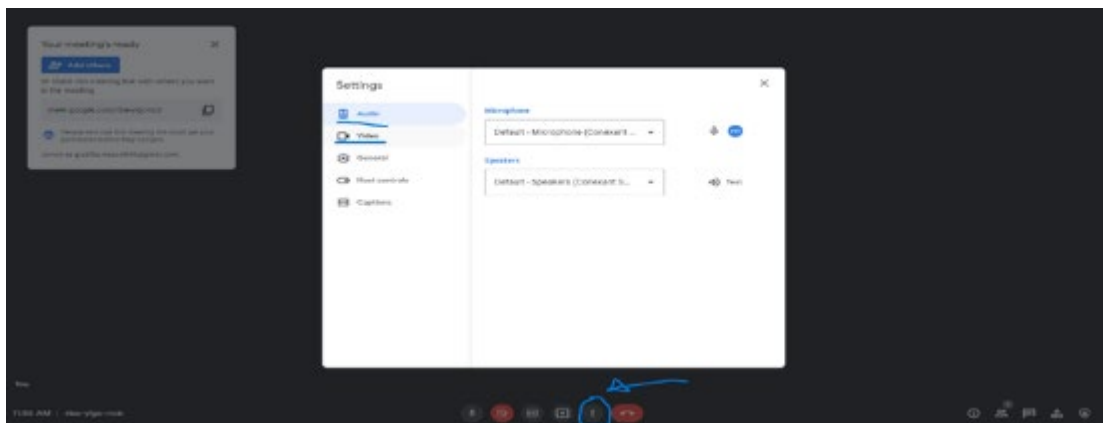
Your meeting's ready

Add others

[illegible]

meet.google.com/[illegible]

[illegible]

Settings

Audio

Video

General

Host controls

Captions

Microphone

Default - Microphone (Conexant ...

Speakers

Default - Speakers (Conexant S...

Test

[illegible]

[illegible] AM | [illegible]